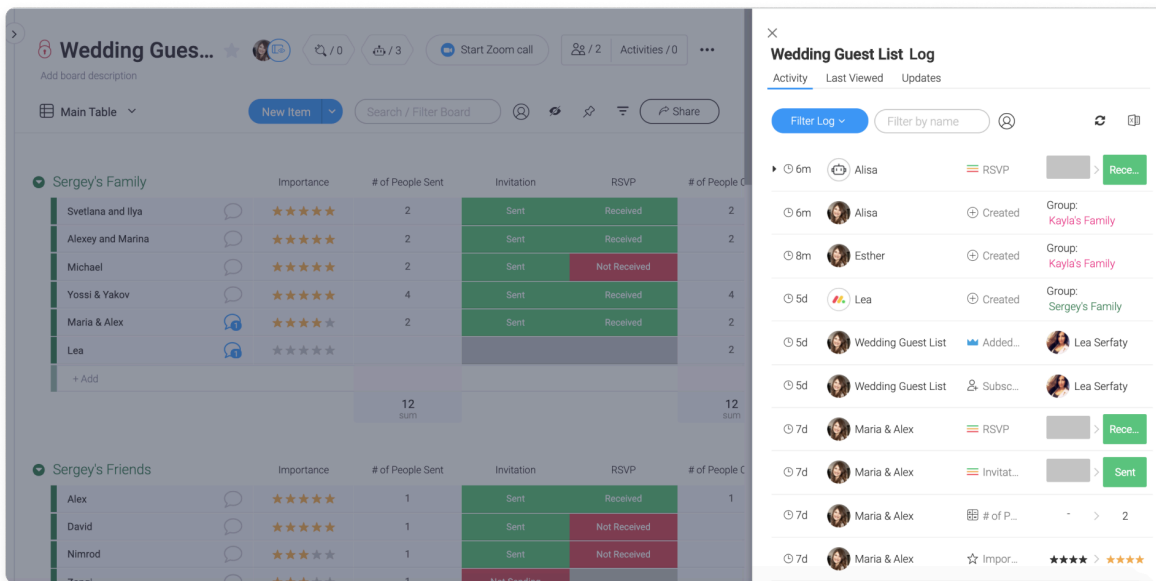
Wedding Gues...
Add board description
/ 0
/ 3
Start Zoom call
/ 2
Activities / 0
...
Main Table
New Item
Search / Filter Board
Share

Sergey's Family

| | Importance | # of People Sent | Invitation | RSVP | # of People C |
|---|---|---|---|---|---|
| Svetlana and Ilya | ★★★★★ | 2 | Sent | Received | 2 |
| Alexey and Marina | ★★★★★ | 2 | Sent | Received | 2 |
| Michael | ★★★★★ | 2 | Sent | Not Received | 2 |
| Yossi & Yakov | ★★★★★ | 4 | Sent | Received | 4 |
| Maria & Alex | ★★★★★ | 2 | Sent | Received | 2 |
| Lea | ★★★★★ | | | | 2 |
| + Add | | | | | |
| | | 12 sum | | | 12 sum |

Sergey's Friends

| | Importance | # of People Sent | Invitation | RSVP | # of People C |
|---|---|---|---|---|---|
| Alex | ★★★★★ | 1 | Sent | Received | 1 |
| David | ★★★★★ | 1 | Sent | Not Received | 1 |
| Nimrod | ★★★★★ | 1 | Sent | Not Received | 1 |
| Zaaai | | | Not Sending | | |

Wedding Guest List Log
Activity Last Viewed Updates
Filter Log
Filter by name

6m Alisa RSVP Rece...
6m Alisa Created Group: Kayla's Family
8m Esther Created Group: Kayla's Family
5d Lea Created Group: Sergey's Family
5d Wedding Guest List Added... Lea Serfaty
5d Wedding Guest List Subsc... Lea Serfaty
7d Maria & Alex RSVP Rece...
7d Maria & Alex Invitat... Sent
7d Maria & Alex # of P... - 2
7d Maria & Alex Impor... ★★★★ ★★★★